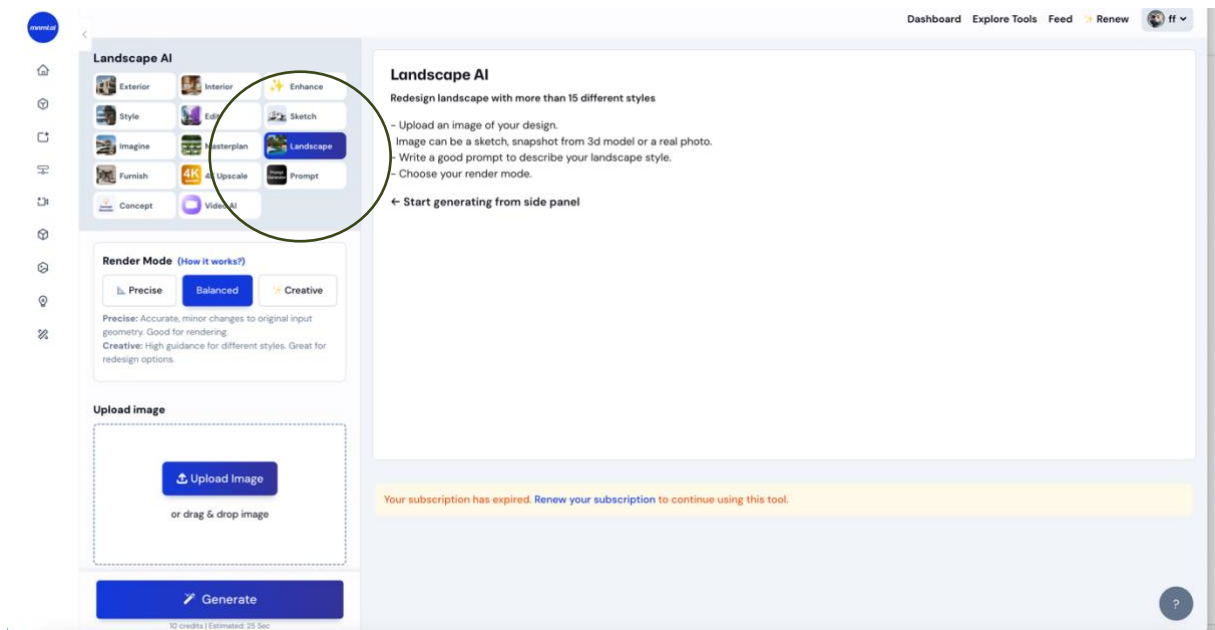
mnml.ai

Dashboard Explore Tools Feed Renew ff

Landscape AI

Exterior Interior Enhance
Style Edit Sketch
Imagine Masterplan Landscape
Furnish 4K Upscale Prompt
Concept Video AI

Render Mode (How it works?)

Precise Balanced Creative

Precise: Accurate, minor changes to original input geometry. Good for rendering.
Creative: High guidance for different styles. Great for redesign options.

Upload image

Upload Image

or drag & drop image

Generate

10 credits | Estimated: 25 Sec

Landscape AI

Redesign landscape with more than 15 different styles

- Upload an image of your design.
Image can be a sketch, snapshot from 3d model or a real photo.
- Write a good prompt to describe your landscape style.
- Choose your render mode.

← Start generating from side panel

Your subscription has expired. Renew your subscription to continue using this tool.

?